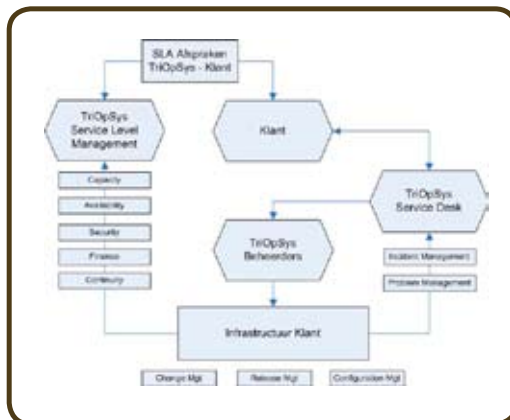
SLA Afspraken TriOpSys - Klant

TriOpSys Service Level Management

Klant

Capacity

Availability

Security

Finance

Continuity

TriOpSys Service Desk

TriOpSys Beheerders

Incident Management

Probleem Management

Infrastructuur Klant

Change Mgt

Release Mgt

Configuration Mgt